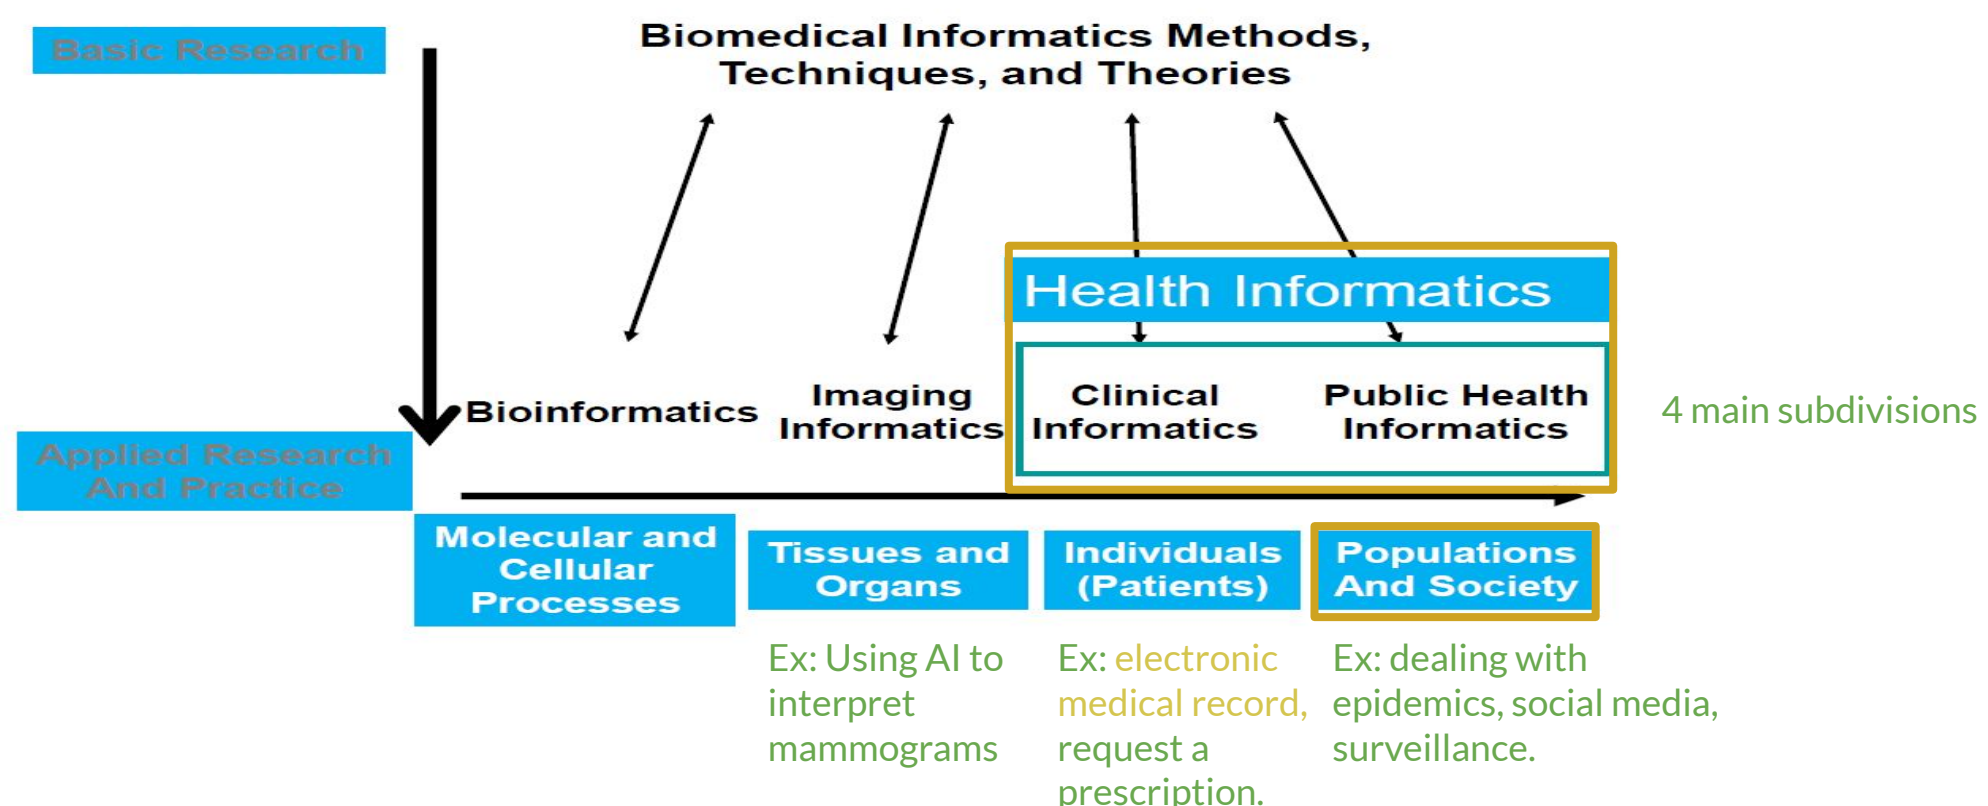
Basic Research

Biomedical Informatics Methods, Techniques, and Theories

Health Informatics

Bioinformatics

Imaging Informatics

Clinical Informatics

Public Health Informatics

4 main subdivisions

Applied Research And Practice

Molecular and Cellular Processes

Tissues and Organs

Individuals (Patients)

Populations And Society

Ex: Using AI to interpret mammograms

Ex: electronic medical record, request a prescription.

Ex: dealing with epidemics, social media, surveillance.